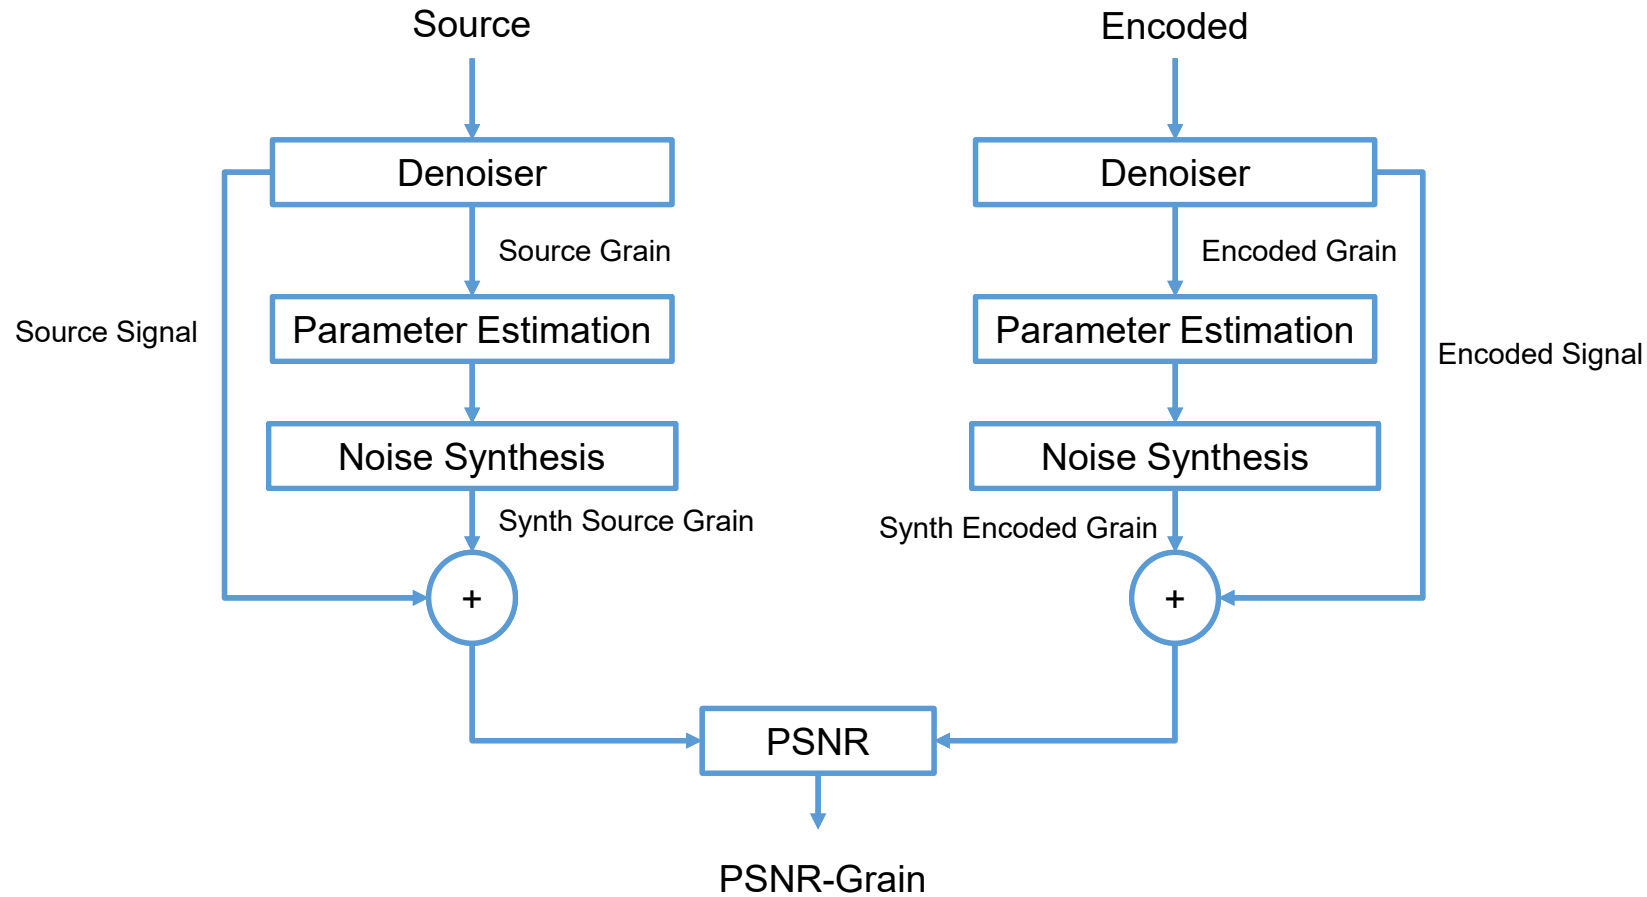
Source

Encoded

Denoiser

Denoiser

Source Grain

Encoded Grain

Source Signal

Parameter Estimation

Parameter Estimation

Encoded Signal

Noise Synthesis

Noise Synthesis

Synth Source Grain

Synth Encoded Grain

+

+

PSNR

PSNR-Grain